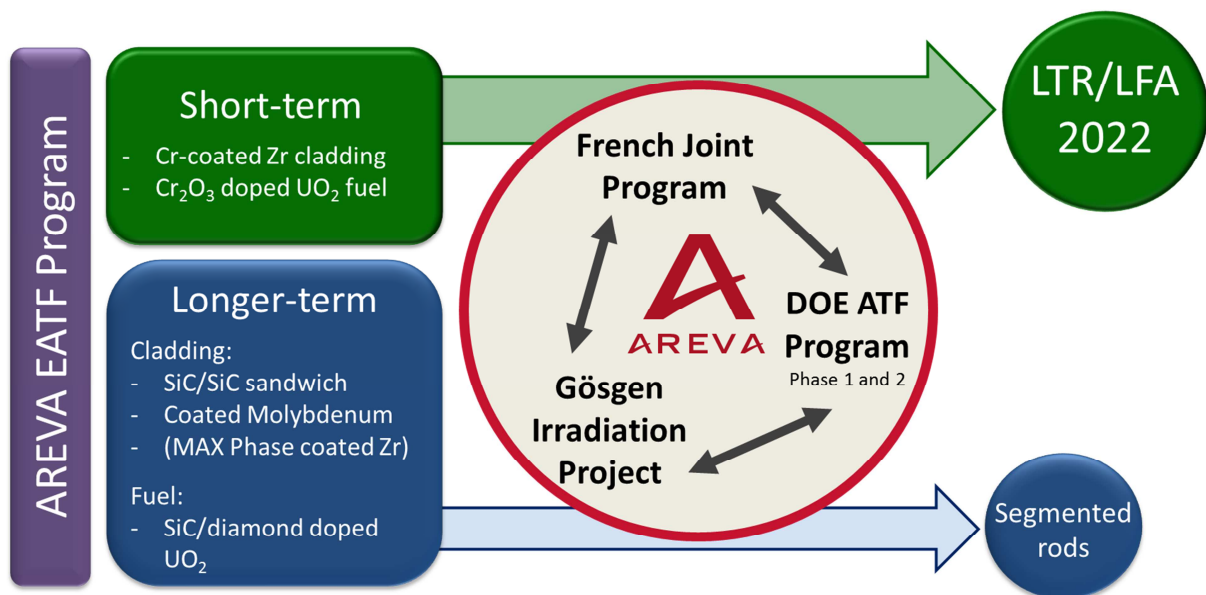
AREVA EATF Program

Short-term
- Cr-coated Zr cladding
- $Cr_2O_3$ doped $UO_2$ fuel

LTR/LFA 2022

French Joint Program

AREVA

DOE ATF Program
Phase 1 and 2

Gösgen Irradiation Project

Longer-term
Cladding:
- SiC/SiC sandwich
- Coated Molybdenum
- (MAX Phase coated Zr)

Fuel:
- SiC/diamond doped $UO_2$

Segmented rods